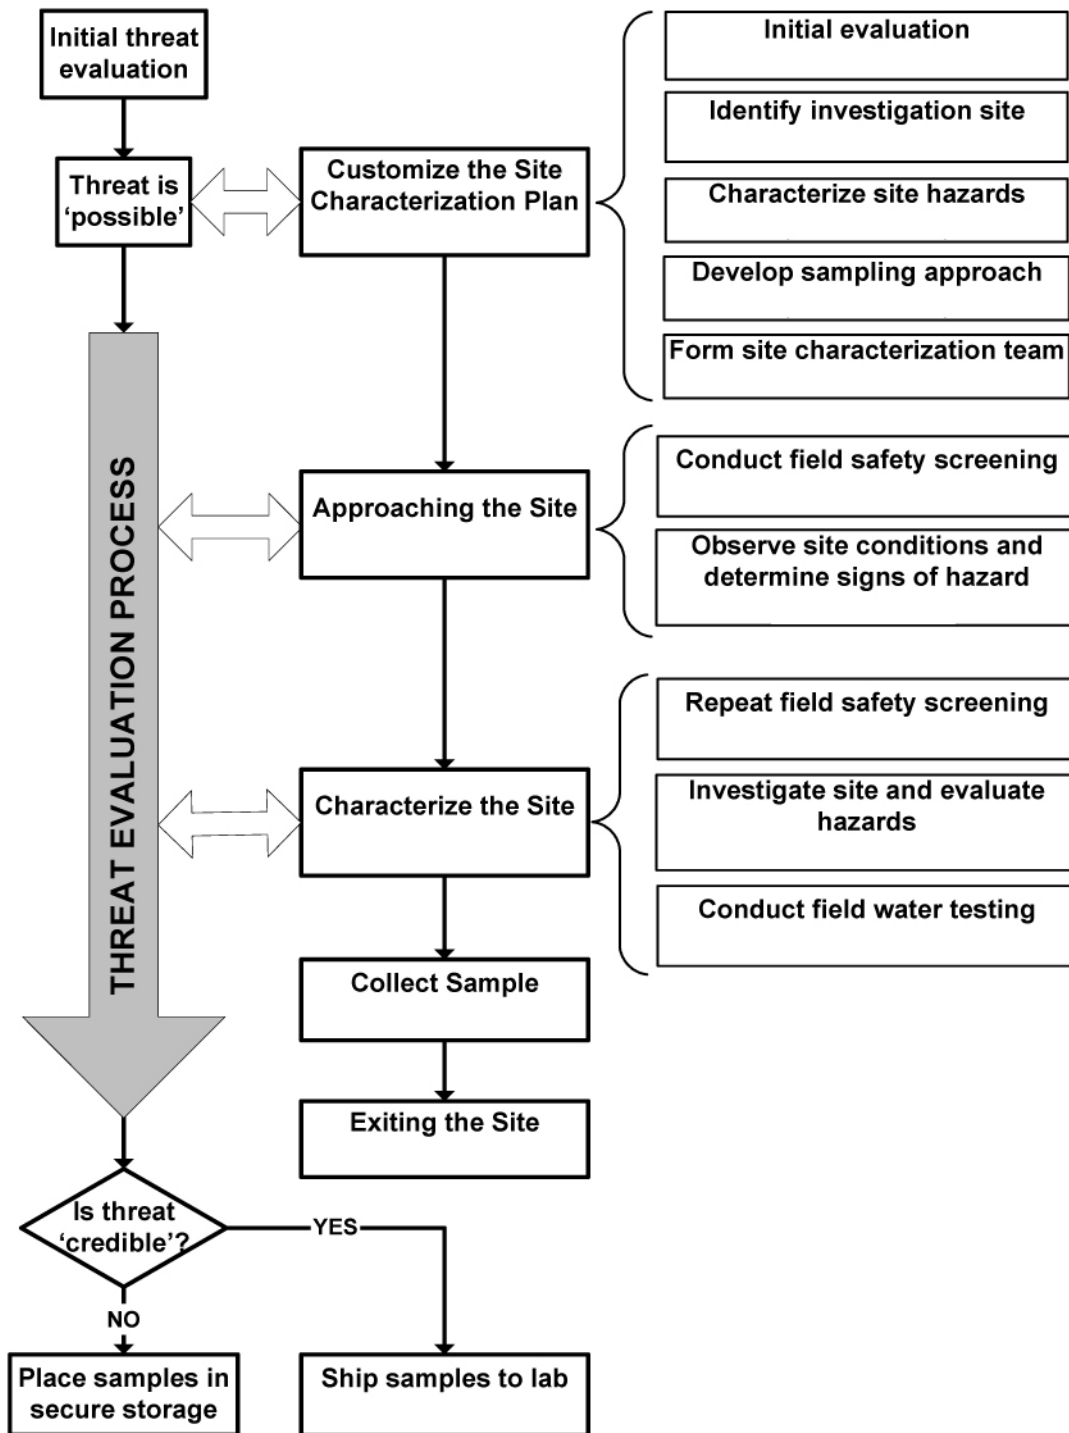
Initial threat evaluation

Threat is ‘possible’

THREAT EVALUATION PROCESS

Customize the Site Characterization Plan

Initial evaluation

Identify investigation site

Characterize site hazards

Develop sampling approach

Form site characterization team

Approaching the Site

Conduct field safety screening

Observe site conditions and determine signs of hazard

Characterize the Site

Repeat field safety screening

Investigate site and evaluate hazards

Conduct field water testing

Collect Sample

Exiting the Site

Is threat ‘credible’?

YES

NO

Place samples in secure storage

Ship samples to lab